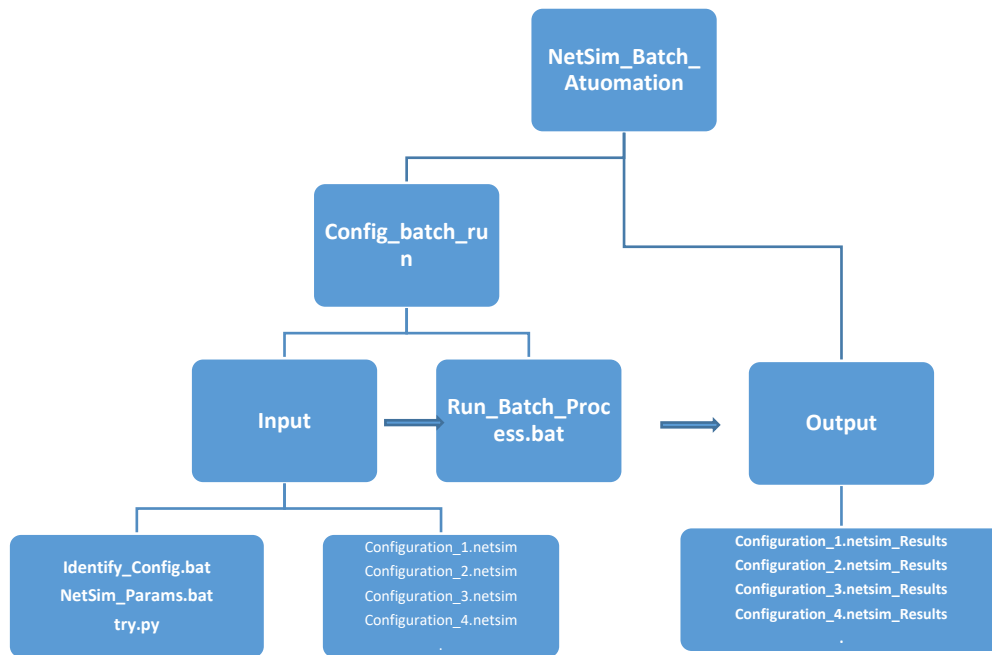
NetSim_Batch_Atuomation

Config_batch_run

Input

Run_Batch_Process.bat

Output

Identify_Config.bat
NetSim_Params.bat
try.py

Configuration_1.netsim
Configuration_2.netsim
Configuration_3.netsim
Configuration_4.netsim
.

Configuration_1.netsim_Results
Configuration_2.netsim_Results
Configuration_3.netsim_Results
Configuration_4.netsim_Results
.